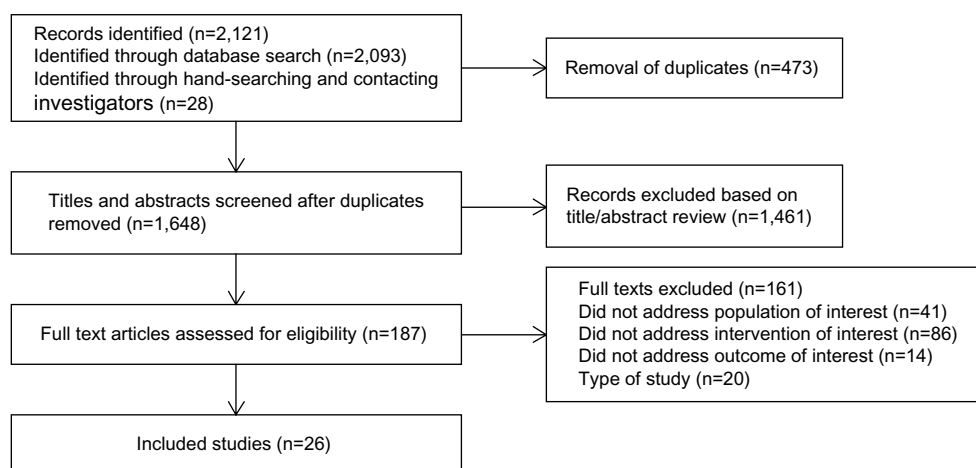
Records identified (n=2,121)
Identified through database search (n=2,093)
Identified through hand-searching and contacting investigators (n=28)

Removal of duplicates (n=473)

Titles and abstracts screened after duplicates removed (n=1,648)

Records excluded based on title/abstract review (n=1,461)

Full text articles assessed for eligibility (n=187)

Full texts excluded (n=161)
Did not address population of interest (n=41)
Did not address intervention of interest (n=86)
Did not address outcome of interest (n=14)
Type of study (n=20)

Included studies (n=26)